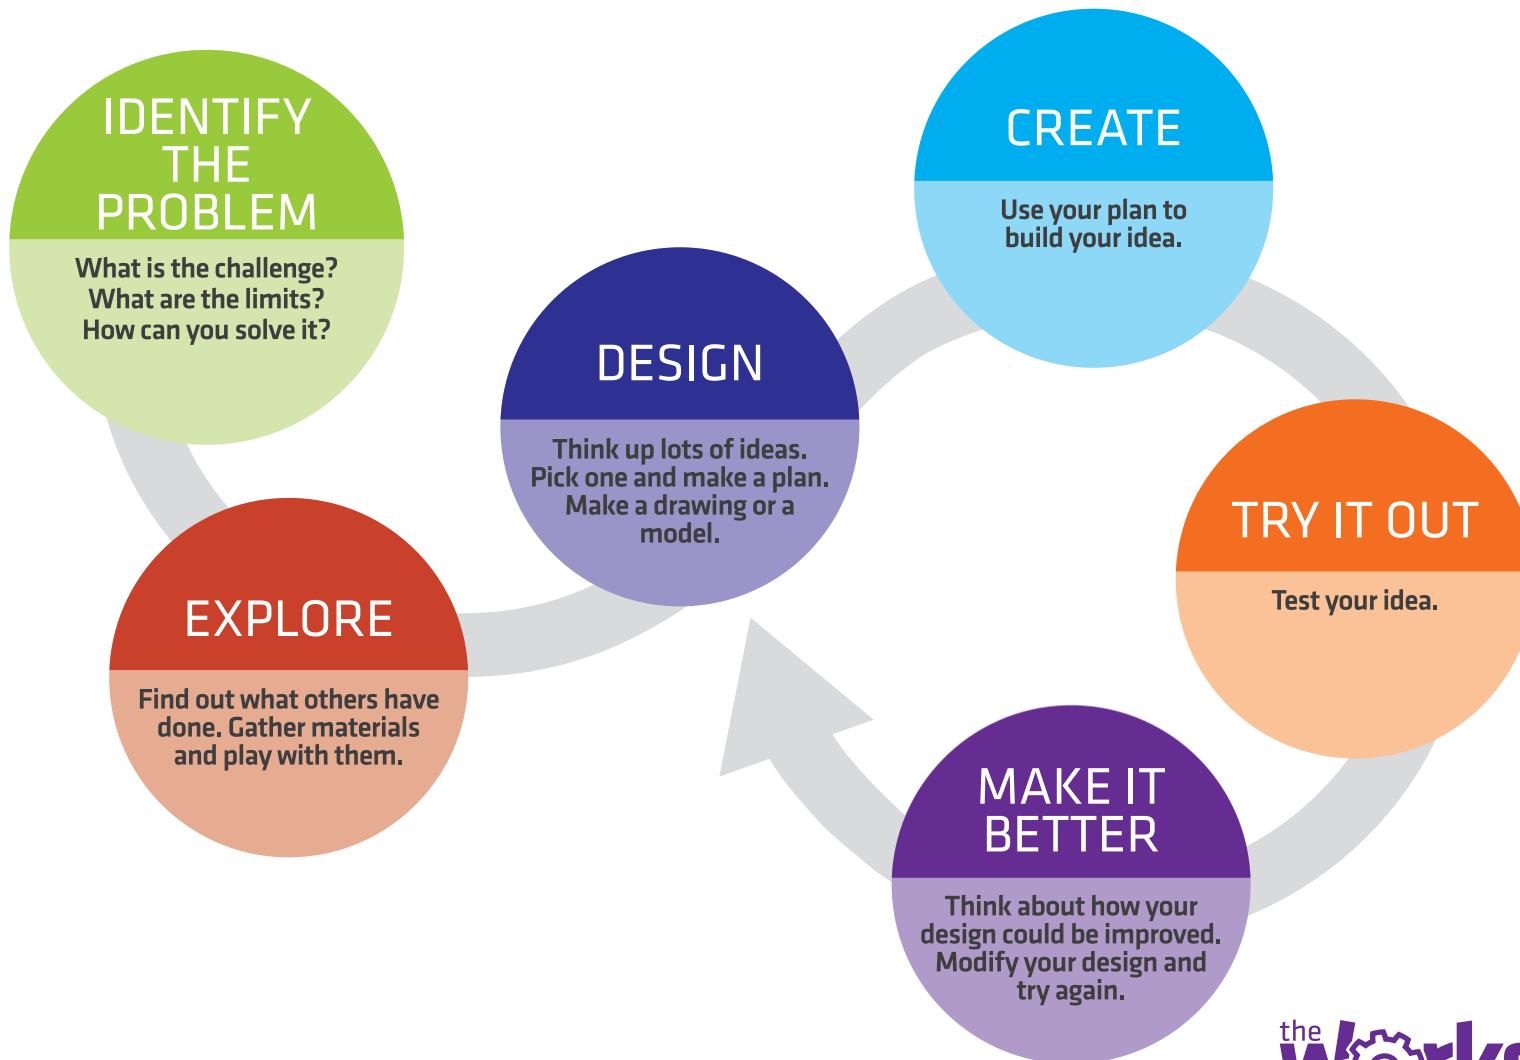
IDENTIFY THE PROBLEM

What is the challenge? What are the limits? How can you solve it?

EXPLORE

Find out what others have done. Gather materials and play with them.

DESIGN

Think up lots of ideas. Pick one and make a plan. Make a drawing or a model.

CREATE

Use your plan to build your idea.

TRY IT OUT

Test your idea.

MAKE IT BETTER

Think about how your design could be improved. Modify your design and try again.

the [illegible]